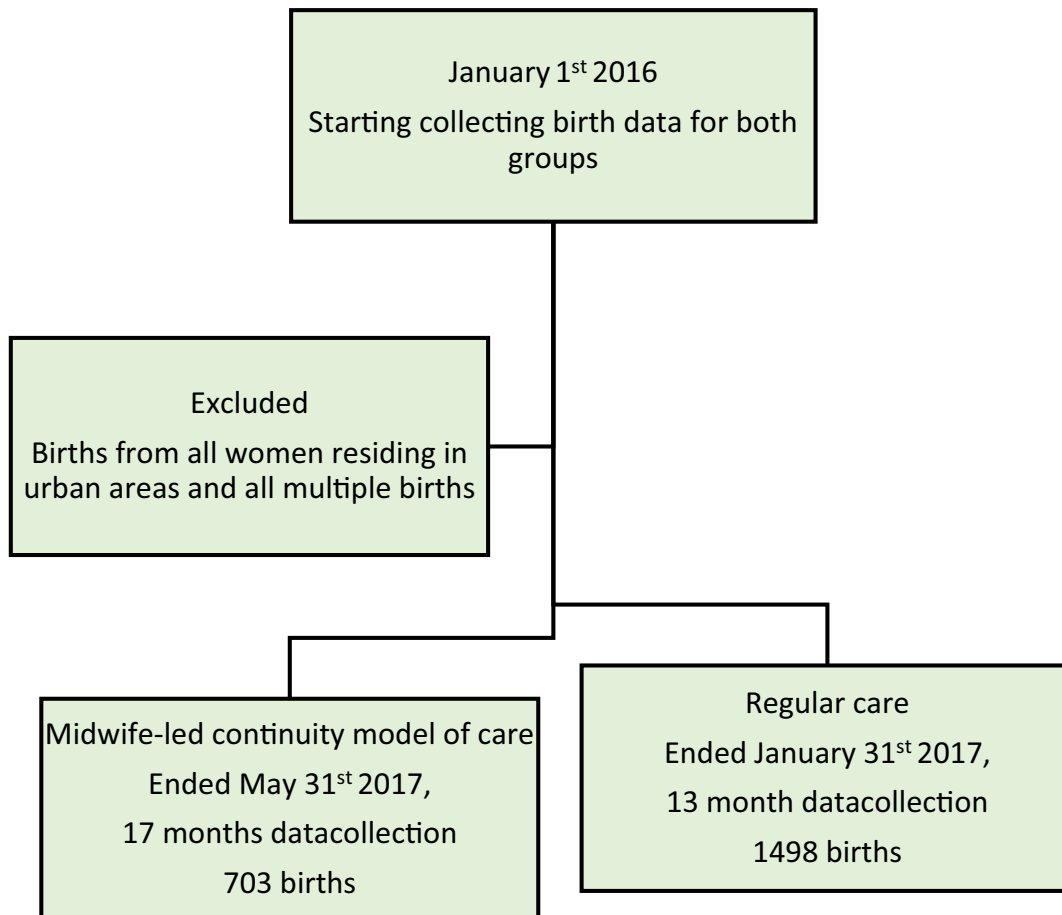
January 1$^{st}$ 2016
Starting collecting birth data for both groups

Excluded
Births from all women residing in urban areas and all multiple births

Midwife-led continuity model of care
Ended May 31$^{st}$ 2017,
17 months datacollection
703 births

Regular care
Ended January 31$^{st}$ 2017,
13 month datacollection
1498 births